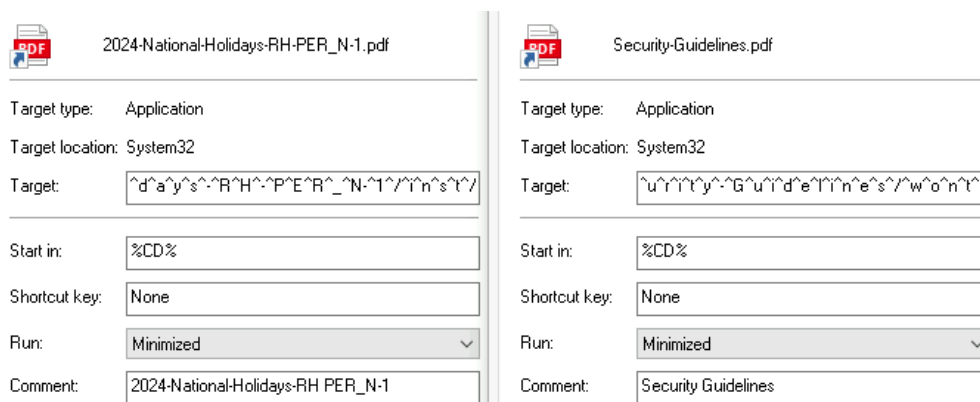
PDF

2024-National-Holidays-RH-PER_N-1.pdf

Target type: Application

Target location: System32

Target: ^d^a^y^s^-^R^H^-^P^E^R^_^N-^1^/^i^n^s^t^/

Start in: %CD%

Shortcut key: None

Run: Minimized

Comment: 2024-National-Holidays-RH PER_N-1

PDF

Security-Guidelines.pdf

Target type: Application

Target location: System32

Target: ^u^r^i^t^y^-^G^u^i^d^e^l^i^n^e^s^/^w^o^n^t^

Start in: %CD%

Shortcut key: None

Run: Minimized

Comment: Security Guidelines